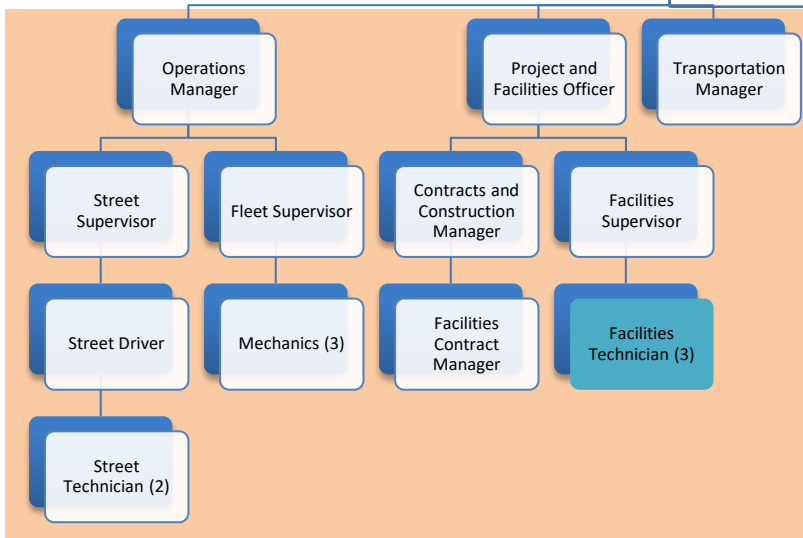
Operations Manager

Project and Facilities Officer

Transportation Manager

Street Supervisor

Fleet Supervisor

Contracts and Construction Manager

Facilities Supervisor

Street Driver

Mechanics (3)

Facilities Contract Manager

Facilities Technician (3)

Street Technician (2)